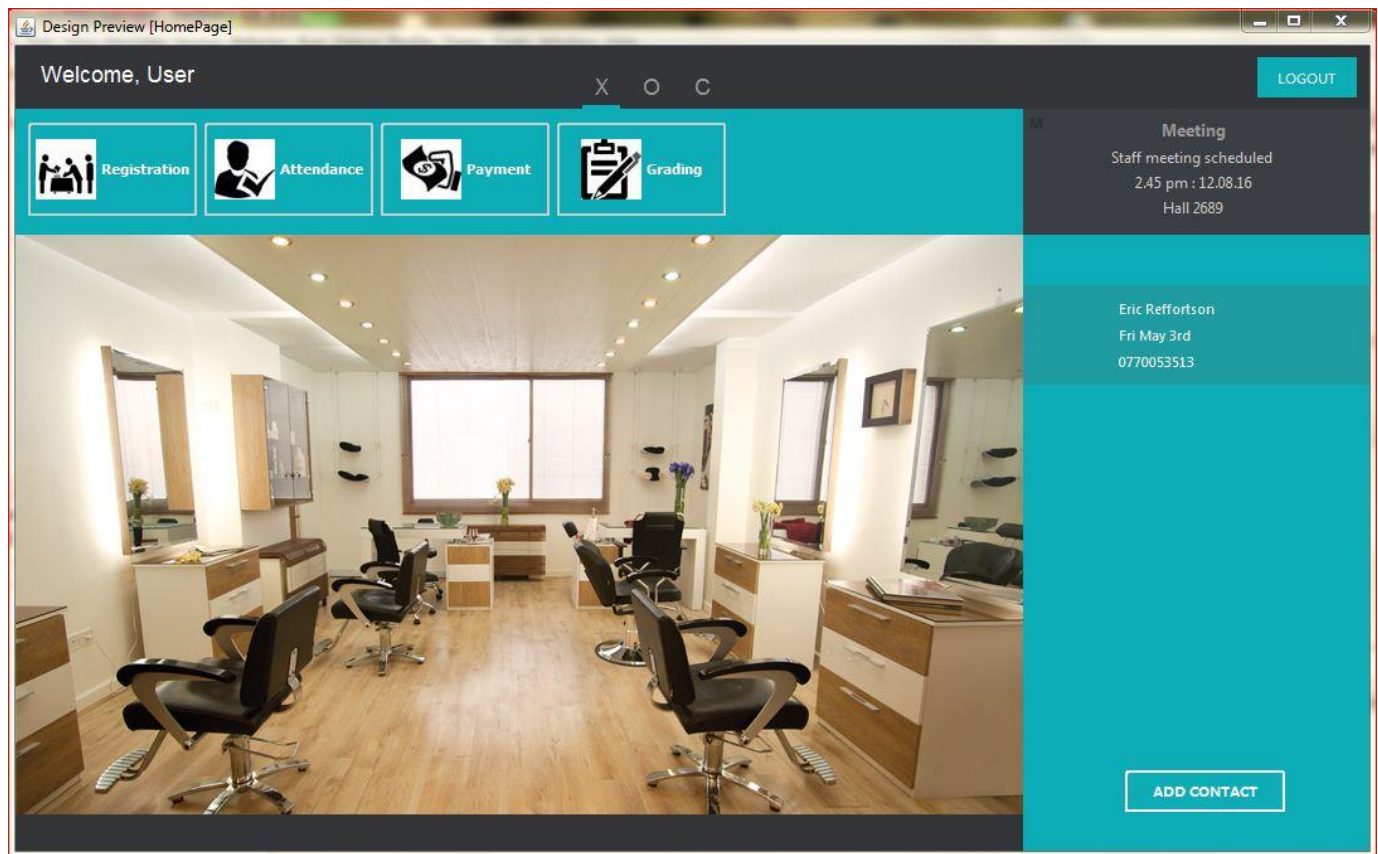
Design Preview [HomePage]

Welcome, User

X O C

LOGOUT

Registration

Attendance

Payment

Grading

M

Meeting

Staff meeting scheduled

2.45 pm : 12.08.16

Hall 2689

Eric Reffortson

Fri May 3rd

0770053513

ADD CONTACT